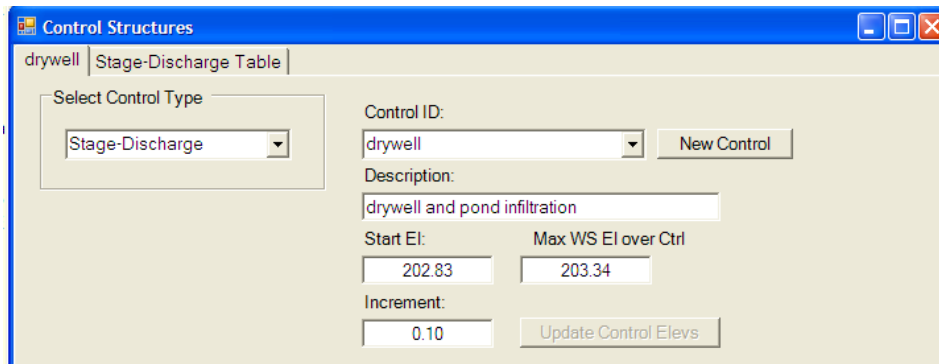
Control Structures

drywell | Stage-Discharge Table

Select Control Type

Stage-Discharge

Control ID:

drywell

New Control

Description:

drywell and pond infiltration

Start El:

202.83

Max WS El over Ctrl

203.34

Increment:

0.10

Update Control Elevs